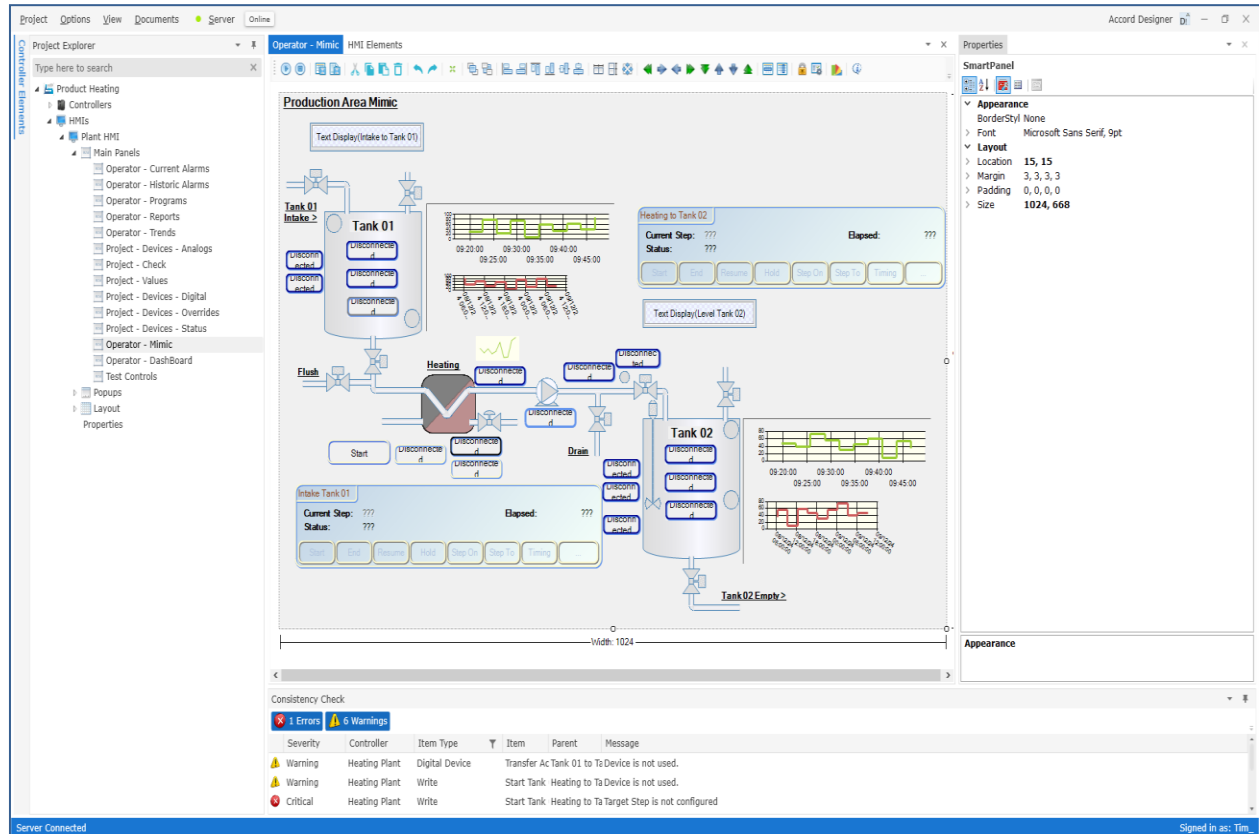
Project Options View Documents Server Online

Accord Designer

Controller Elements

Project Explorer

Type here to search

Product Heating
Controllers
HMIs
Plant HMI
Main Panels
Operator - Current Alarms
Operator - Historic Alarms
Operator - Programs
Operator - Reports
Operator - Trends
Project - Devices - Analogs
Project - Check
Project - Values
Project - Devices - Digital
Project - Devices - Overrides
Project - Devices - Status
Operator - Mimic
Operator - DashBoard
Test Controls
Popups
Layout
Properties

Operator - Mimic HMI Elements

Production Area Mimic

Text Display(Intake to Tank 01)

Tank 01 Intake >

Tank 01

Disconnected
Disconnected
Disconnected
Disconnected
Disconnected

09:20:00 09:30:00 09:40:00
09:25:00 09:35:00 09:45:00

Heating to Tank 02
Current Step: ???
Elapsed: ???
Status: ???
Start End Resume Hold Step On Step To Timing ...

Text Display(Level Tank 02)

Flush

Heating

Disconnected
Disconnected
Disconnected
Disconnected
Disconnected
Disconnected

Start

Drain

Tank 02

Disconnected
Disconnected
Disconnected
Disconnected
Disconnected
Disconnected

80
60
40
20
0

09:20:00 09:30:00 09:40:00
09:25:00 09:35:00 09:45:00

Intake Tank 01
Current Step: ???
Elapsed: ???
Status: ???
Start End Resume Hold Step On Step To Timing ...

Tank 02 Empty >

Width: 1024

Properties

SmartPanel

Appearance
BorderStyl None
Font Microsoft Sans Serif, 9pt
Layout
Location 15, 15
Margin 3, 3, 3, 3
Padding 0, 0, 0, 0
Size 1024, 668

Appearance

Consistency Check

1 Errors 6 Warnings

| Severity | Controller | Item Type | Item | Parent | Message |
|---|---|---|---|---|---|
| Warning | Heating Plant | Digital Device | Transfer Ac | Tank 01 to Ta | Device is not used. |
| Warning | Heating Plant | Write | Start Tank | Heating to Ta | Device is not used. |
| Critical | Heating Plant | Write | Start Tank | Heating to Ta | Target Step is not configured |

Server Connected

Signed in as: Tim